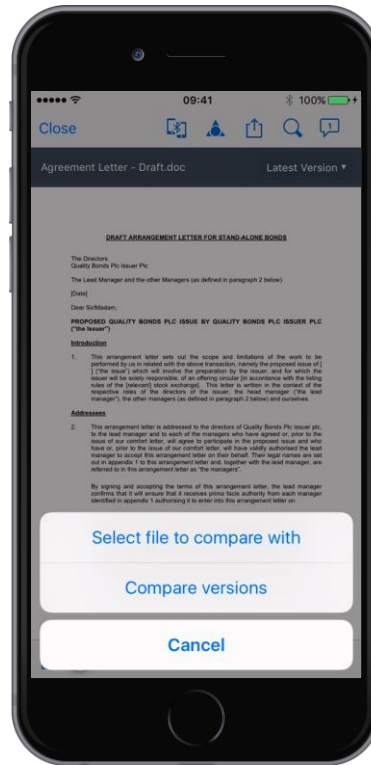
09:41
100%

Close

Agreement Letter - Draft.doc

Latest Version ▾

DRAFT ARRANGEMENT LETTER FOR STAND-ALONE BONDS

The Directors
Quality Bonds Plc Issuer Plc

The Lead Manager and the other Managers (as defined in paragraph 2 below)

[Date]

Dear Sir/Madam,

PROPOSED QUALITY BONDS PLC ISSUE BY QUALITY BONDS PLC ISSUER PLC ("the Issuer")

Introduction

1. This arrangement letter sets out the scope and limitations of the work to be performed by us in related with the above transaction, namely the proposed issue of [ ] ("the issue") which will involve the preparation by the issuer, and for which the issuer will be solely responsible, of an offering circular [in accordance with the listing rules of the [relevant] stock exchange]. This letter is written in the context of the respective roles of the directors of the issuer, the head manager ("the lead manager"), the other managers (as defined in paragraph 2 below) and ourselves.

Addressees

2. This arrangement letter is addressed to the directors of Quality Bonds Plc issuer plc, to the lead manager and to each of the managers who have agreed or, prior to the issue of our comfort letter, will agree to participate in the proposed issue and who have or, prior to the issue of our comfort letter, will have validly authorised the lead manager to accept this arrangement letter on their behalf. Their legal names are set out in appendix 1 to this arrangement letter and, together with the lead manager, are referred to in this arrangement letter as "the managers".

By signing and accepting the terms of this arrangement letter, the lead manager confirms that it will ensure that it receives prima facie authority from each manager identified in appendix 1 authorising it to enter into this arrangement letter on

Select file to compare with

Compare versions

Cancel